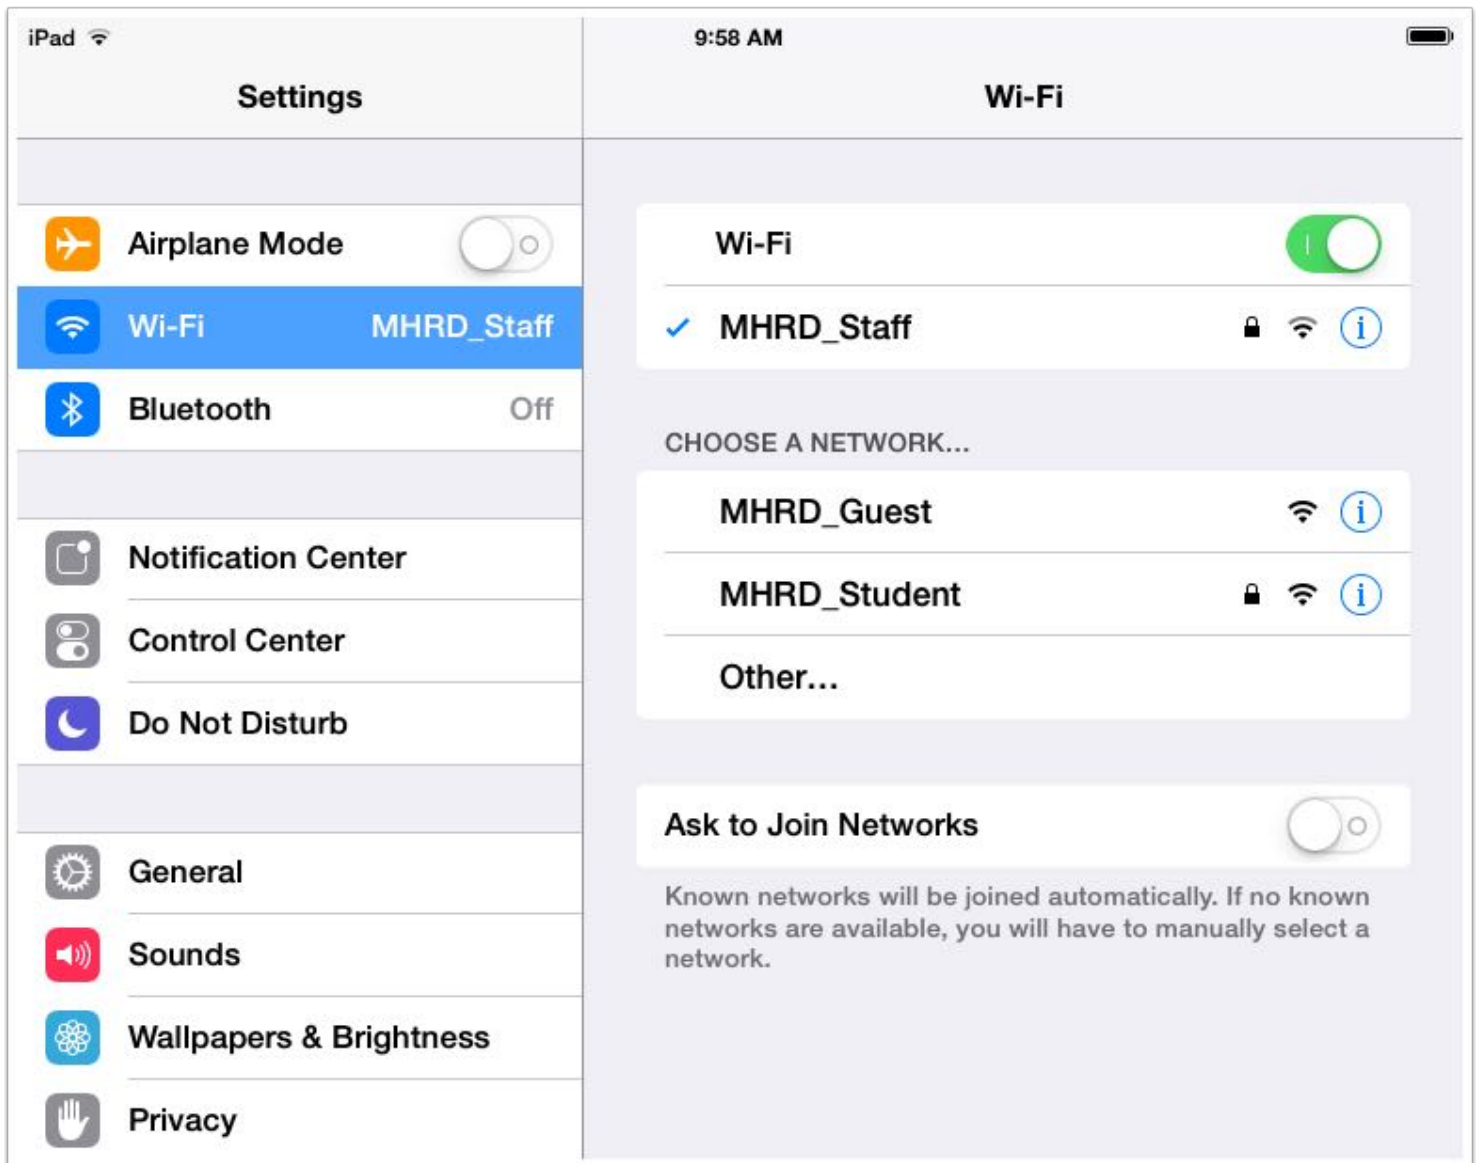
iPad

9:58 AM

Settings

Wi-Fi

Airplane Mode

Wi-Fi MHRD_Staff

Bluetooth Off

Notification Center

Control Center

Do Not Disturb

General

Sounds

Wallpapers & Brightness

Privacy

Wi-Fi

MHRD_Staff

CHOOSE A NETWORK...

MHRD_Guest

MHRD_Student

Other...

Ask to Join Networks

Known networks will be joined automatically. If no known networks are available, you will have to manually select a network.